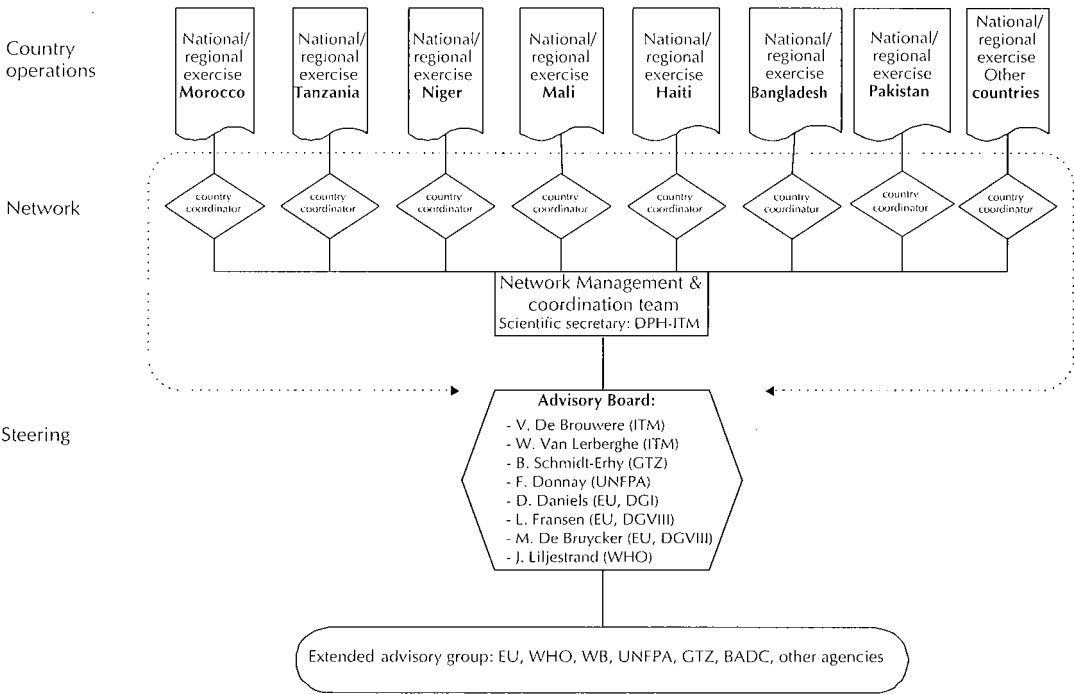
Country operations

National/ regional exercise Morocco

National/ regional exercise Tanzania

National/ regional exercise Niger

National/ regional exercise Mali

National/ regional exercise Haiti

National/ regional exercise Bangladesh

National/ regional exercise Pakistan

National/ regional exercise Other countries

Network

country coordinator

country coordinator

country coordinator

country coordinator

country coordinator

country coordinator

country coordinator

country coordinator

Network Management & coordination team
Scientific secretary: DPH-ITM

Steering

Advisory Board:
- V. De Brouwere (ITM)
- W. Van Lerberghe (ITM)
- B. Schmidt-Erhy (GTZ)
- F. Donnay (UNFPA)
- D. Daniels (EU, DGI)
- L. Fransen (EU, DGVIII)
- M. De Bruycker (EU, DGVIII)
- J. Liljestrand (WHO)

Extended advisory group: EU, WHO, WB, UNFPA, GTZ, BADC, other agencies